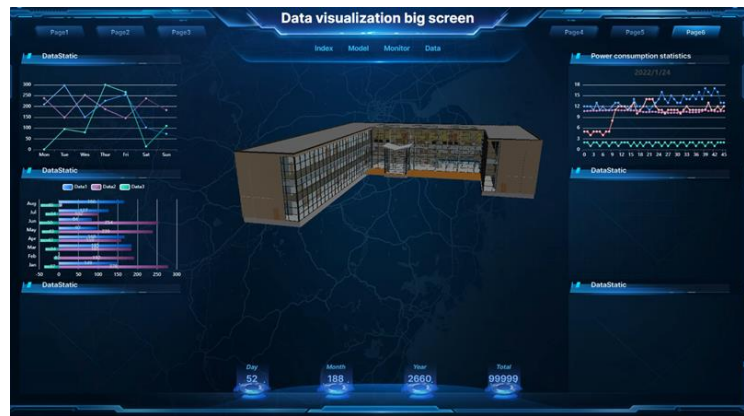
Page1 Page2 Page3

Data visualization big screen

Page4 Page5 Page6

Index Model Monitor Data

DataStatic

300
250
200
150
100
50
0

Mon Tue Wed Thur Fri Sat Sun

Power consumption statistics

2022/1/24

16
12
8
4
0

0 3 6 9 12 15 18 21 24 27 30 33 36 39 42 45

DataStatic

Data1 Data2 Data3

Aug
Jul
Jun
May
Apr
Mar
Feb
Jan

-50 0 50 100 150 200 250 300

DataStatic

DataStatic

DataStatic

Day
52

Month
188

Year
2660

Total
99999